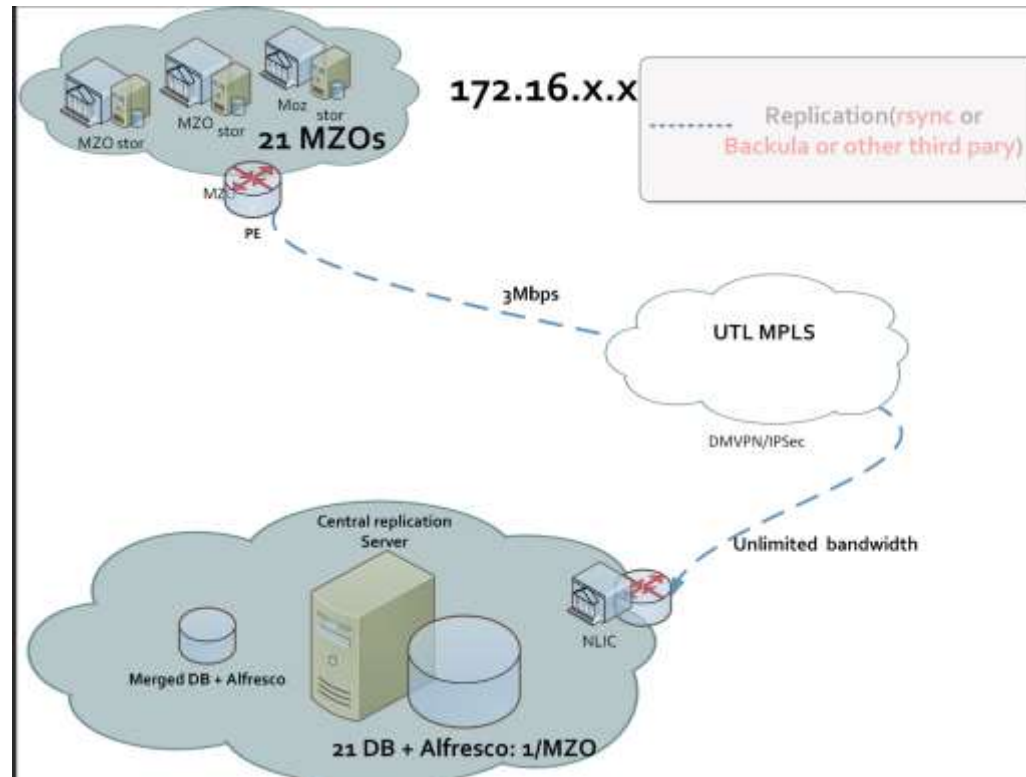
MZO stor
MZO stor
Moz stor
21 MZOs
172.16.x.x
Replication(rsync or Backula or other third pary)
MZ
PE
3Mbps
UTL MPLS
DMVPN/IPSec
Unlimited bandwidth
Central replication Server
Merged DB + Alfresco
NLIC
21 DB + Alfresco: 1/MZO